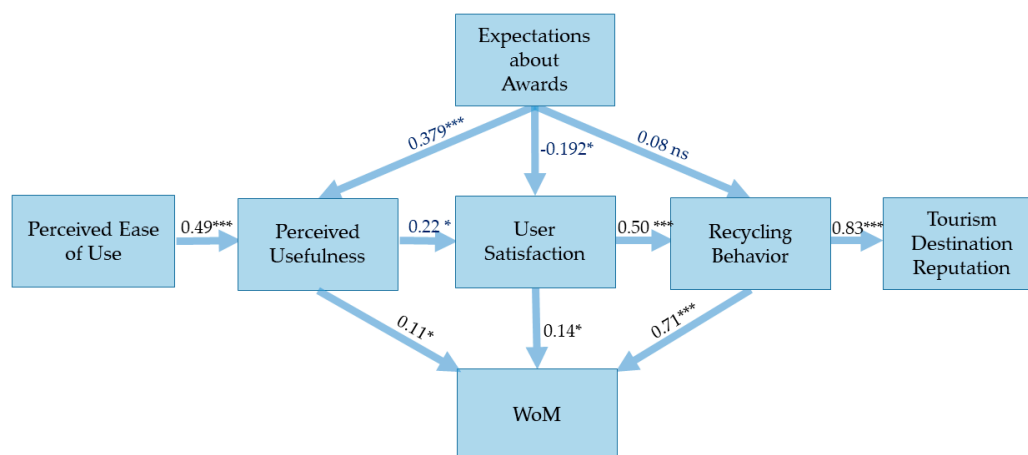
Expectations about Awards

0.379***

-0.192*

0.08 ns

Perceived Ease of Use

0.49***

Perceived Usefulness

0.22 *

User Satisfaction

0.50 ***

Recycling Behavior

0.83***

Tourism Destination Reputation

0.11*

0.14*

0.71***

WoM